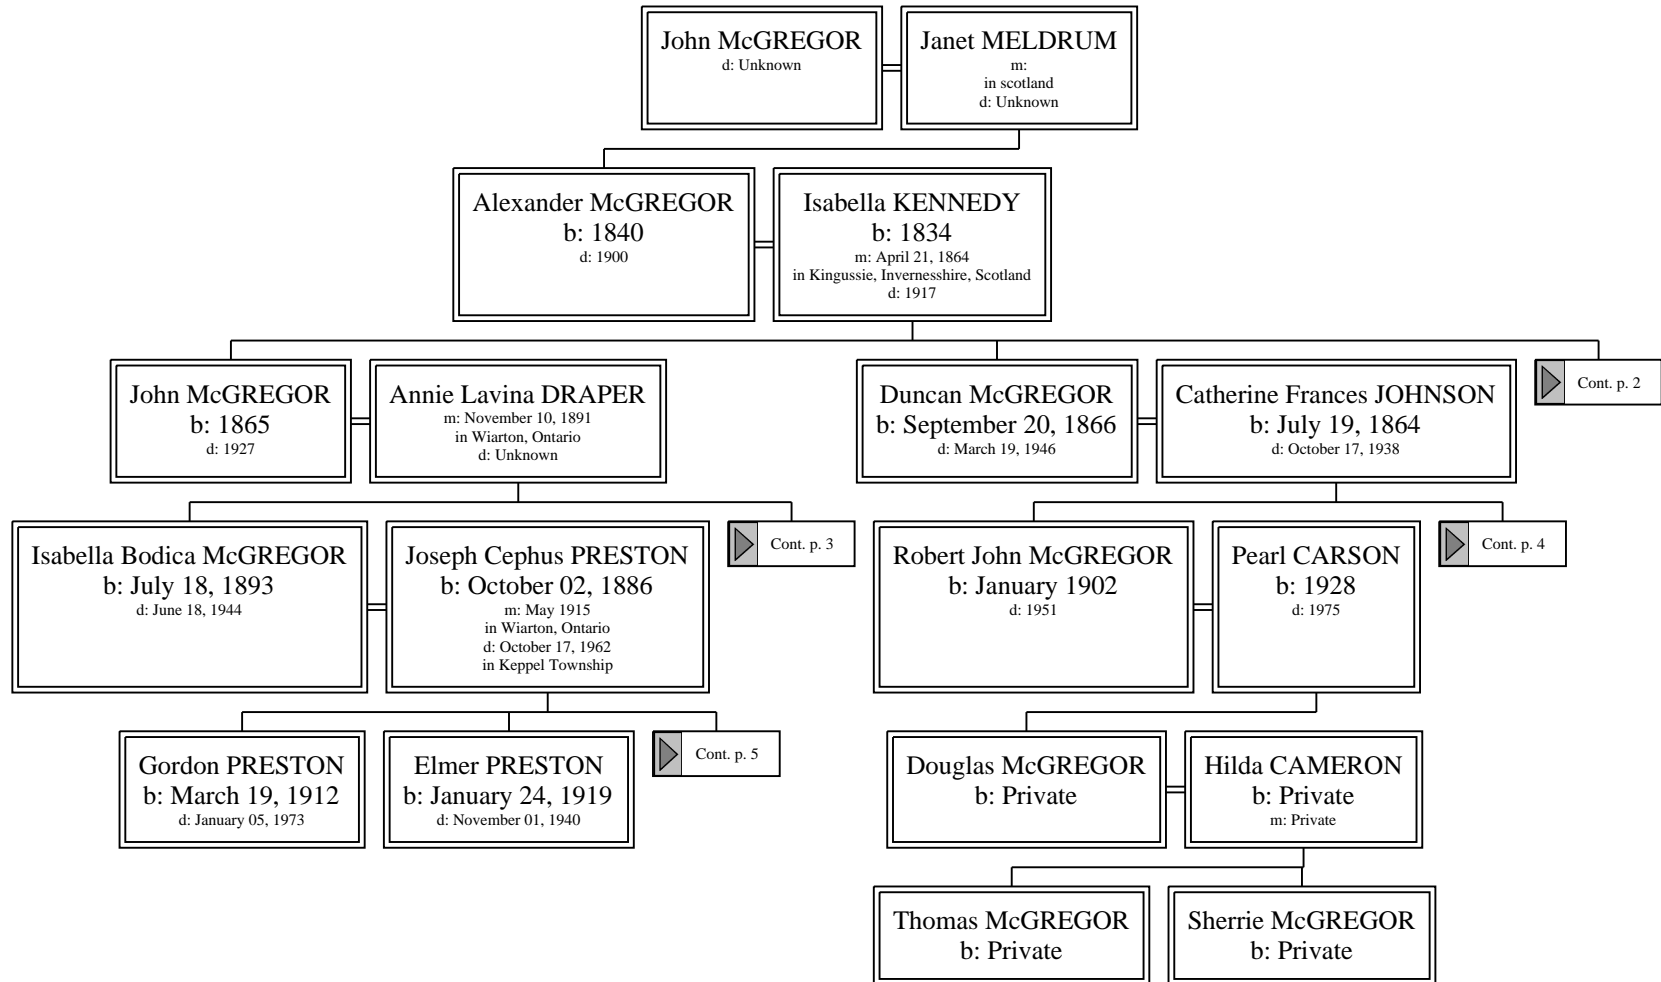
John McGREGOR
d: Unknown

Janet MELDRUM
m:
in scotland
d: Unknown

Alexander McGREGOR
b: 1840
d: 1900

Isabella KENNEDY
b: 1834
m: April 21, 1864
in Kingussie, Invernesshire, Scotland
d: 1917

John McGREGOR
b: 1865
d: 1927

Annie Lavina DRAPER
m: November 10, 1891
in Wiarton, Ontario
d: Unknown

Duncan McGREGOR
b: September 20, 1866
d: March 19, 1946

Catherine Frances JOHNSON
b: July 19, 1864
d: October 17, 1938

Cont. p. 2

Isabella Bodica McGREGOR
b: July 18, 1893
d: June 18, 1944

Joseph Cephus PRESTON
b: October 02, 1886
m: May 1915
in Wiarton, Ontario
d: October 17, 1962
in Keppel Township

Cont. p. 3

Robert John McGREGOR
b: January 1902
d: 1951

Pearl CARSON
b: 1928
d: 1975

Cont. p. 4

Gordon PRESTON
b: March 19, 1912
d: January 05, 1973

Elmer PRESTON
b: January 24, 1919
d: November 01, 1940

Cont. p. 5

Douglas McGREGOR
b: Private

Hilda CAMERON
b: Private
m: Private

Thomas McGREGOR
b: Private

Sherrie McGREGOR
b: Private